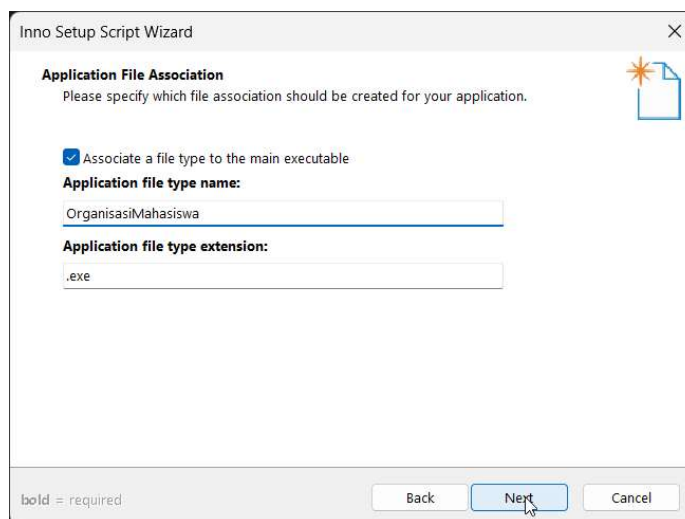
Inno Setup Script Wizard

×

Application File Association

Please specify which file association should be created for your application.

Associate a file type to the main executable

Application file type name:

OrganisasiMahasiswa

Application file type extension:

.exe

bold = required

Back

Next

Cancel